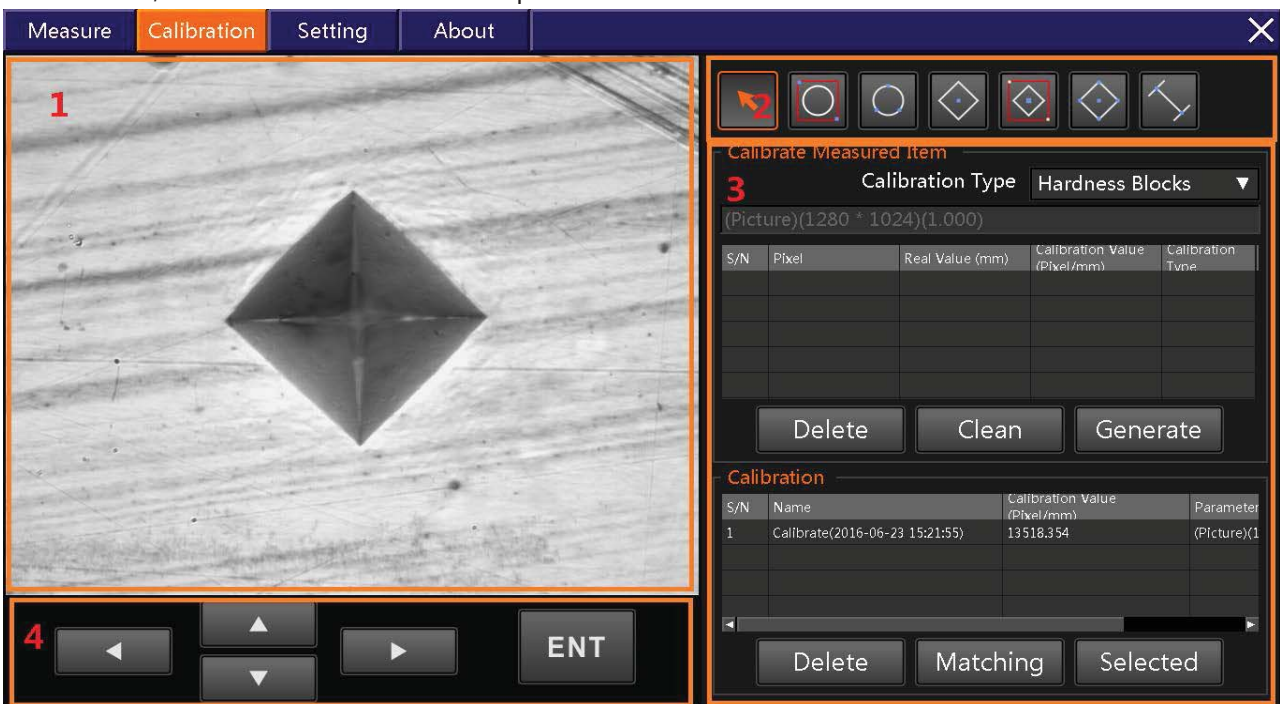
Measure Calibration Setting About

1

2

Calibrate Measured Item

3

Calibration Type Hardness Blocks

(Picture)(1280 * 1024)(1.000)

| S/N | Pixel | Real Value (mm) | Calibration Value (Pixel/mm) | Calibration Type |
|---|---|---|---|---|
| | | | | |
| | | | | |
| | | | | |
| | | | | |
| | | | | |

Delete Clean Generate

Calibration

| S/N | Name | Calibration Value (Pixel/mm) | Parameter |
|---|---|---|---|
| 1 | Calibrate(2016-06-23 15:21:55) | 13518.354 | (Picture)(1 |
| | | | |
| | | | |

Delete Matching Selected

4

ENT